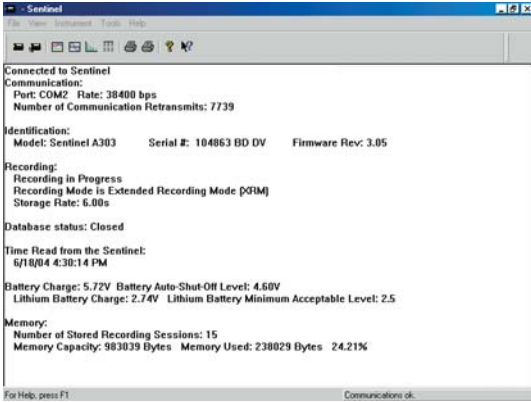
Sentinel

File View Instrument Tools Help

Connected to Sentinel
Communication:
Port: COM2 Rate: 38400 bps
Number of Communication Retransmits: 7739

Identification:
Model: Sentinel A303 Serial #: 104863 BD DV Firmware Rev: 3.05

Recording:
Recording in Progress
Recording Mode is Extended Recording Mode (XRM)
Storage Rate: 6.00s

Database status: Closed

Time Read from the Sentinel:
6/18/04 4:30:14 PM

Battery Charge: 5.72V Battery Auto-Shut-Off Level: 4.60V
Lithium Battery Charge: 2.74V Lithium Battery Minimum Acceptable Level: 2.5

Memory:
Number of Stored Recording Sessions: 15
Memory Capacity: 983039 Bytes Memory Used: 238029 Bytes 24.21%

For Help, press F1

Communications ok.